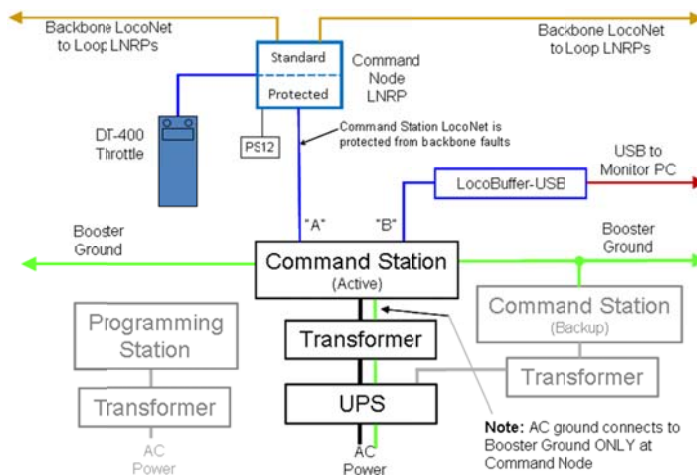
Backbone LocoNet to Loop LNRPs

Backbone LocoNet to Loop LNRPs

Standard

Protected

Command Node LNRP

DT-400 Throttle

PS12

Command Station LocoNet is protected from backbone faults

USB to Monitor PC

LocoBuffer-USB

"A"

"B"

Booster Ground

Booster Ground

Command Station (Active)

Command Station (Backup)

Programming Station

Transformer

Transformer

Transformer

UPS

AC Power

AC Power

Note: AC ground connects to Booster Ground ONLY at Command Node